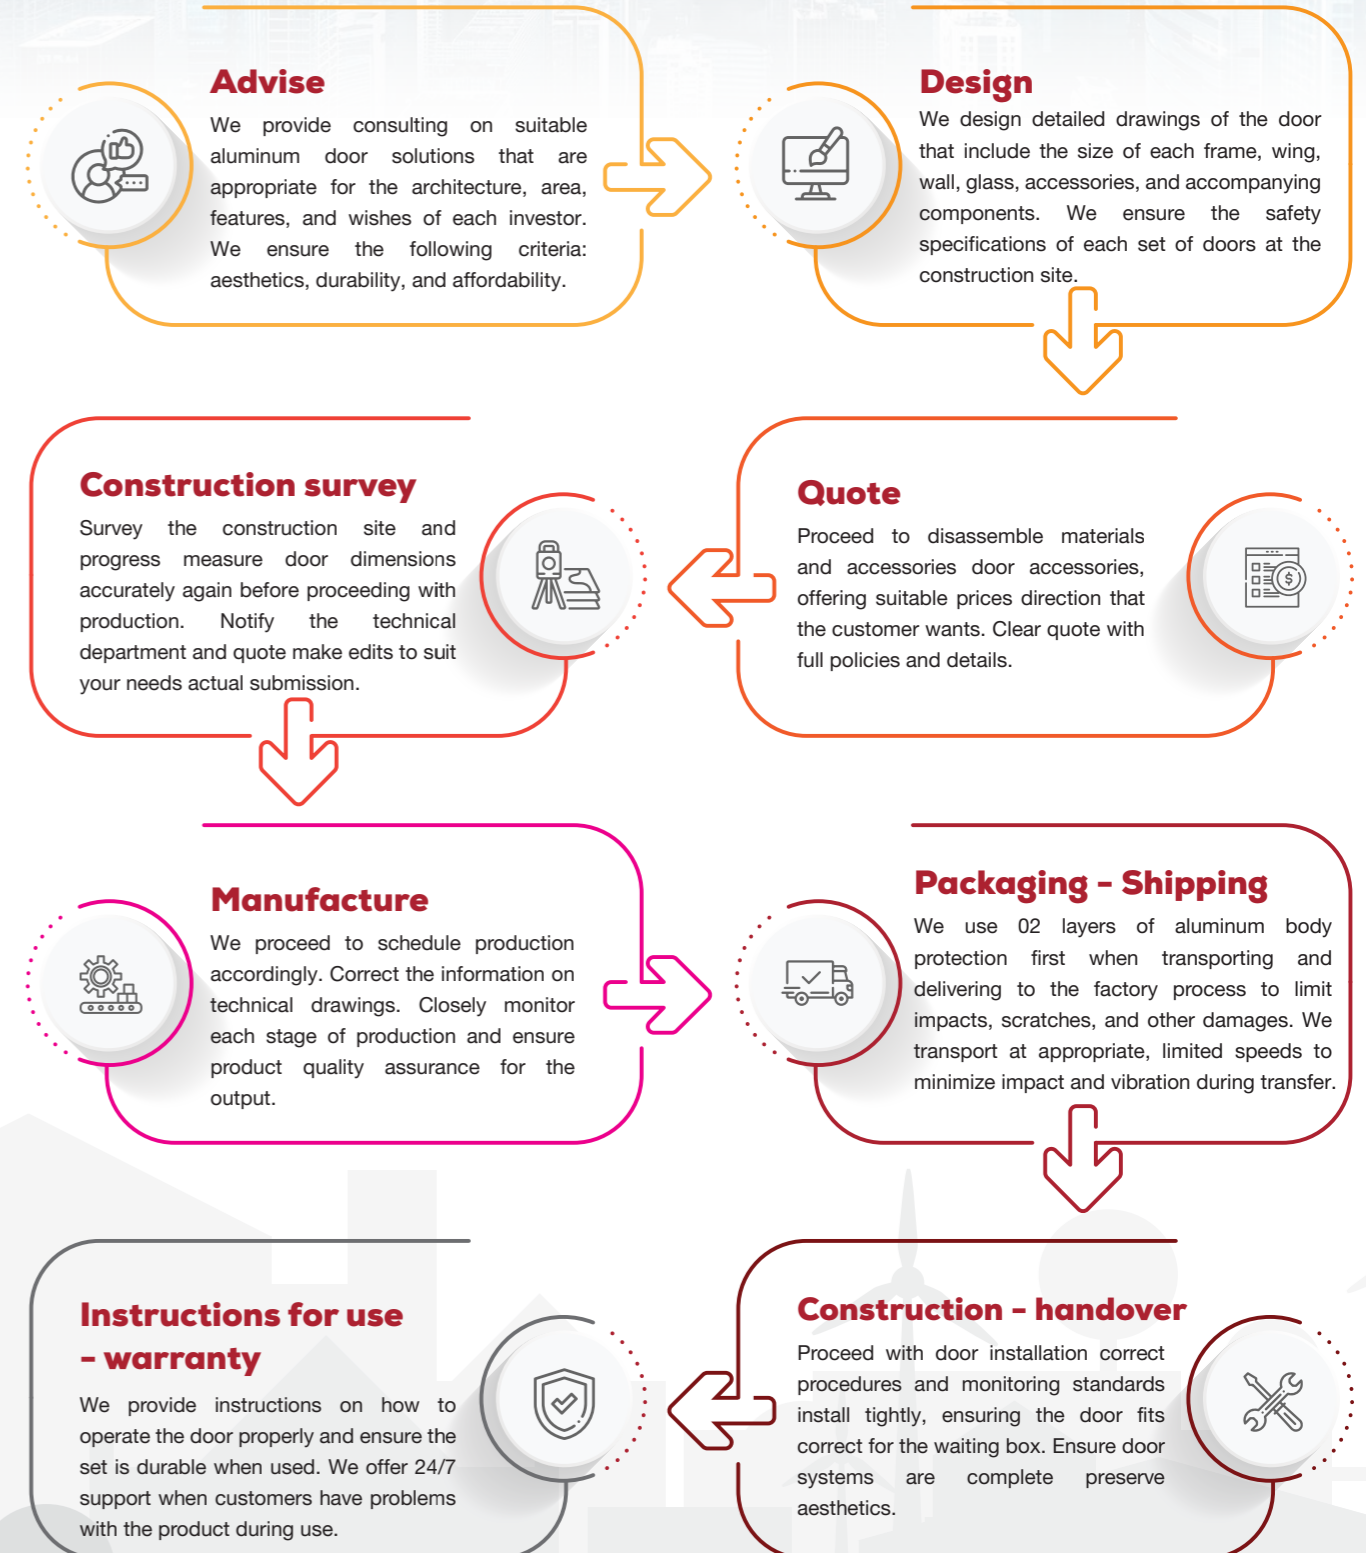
Advise

We provide consulting on suitable aluminum door solutions that are appropriate for the architecture, area, features, and wishes of each investor. We ensure the following criteria: aesthetics, durability, and affordability.

Design

We design detailed drawings of the door that include the size of each frame, wing, wall, glass, accessories, and accompanying components. We ensure the safety specifications of each set of doors at the construction site.

Construction survey

Survey the construction site and progress measure door dimensions accurately again before proceeding with production. Notify the technical department and quote make edits to suit your needs actual submission.

Quote

Proceed to disassemble materials and accessories door accessories, offering suitable prices direction that the customer wants. Clear quote with full policies and details.

Manufacture

We proceed to schedule production accordingly. Correct the information on technical drawings. Closely monitor each stage of production and ensure product quality assurance for the output.

Packaging - Shipping

We use 02 layers of aluminum body protection first when transporting and delivering to the factory process to limit impacts, scratches, and other damages. We transport at appropriate, limited speeds to minimize impact and vibration during transfer.

Instructions for use - warranty

We provide instructions on how to operate the door properly and ensure the set is durable when used. We offer 24/7 support when customers have problems with the product during use.

Construction - handover

Proceed with door installation correct procedures and monitoring standards install tightly, ensuring the door fits correct for the waiting box. Ensure door systems are complete preserve aesthetics.